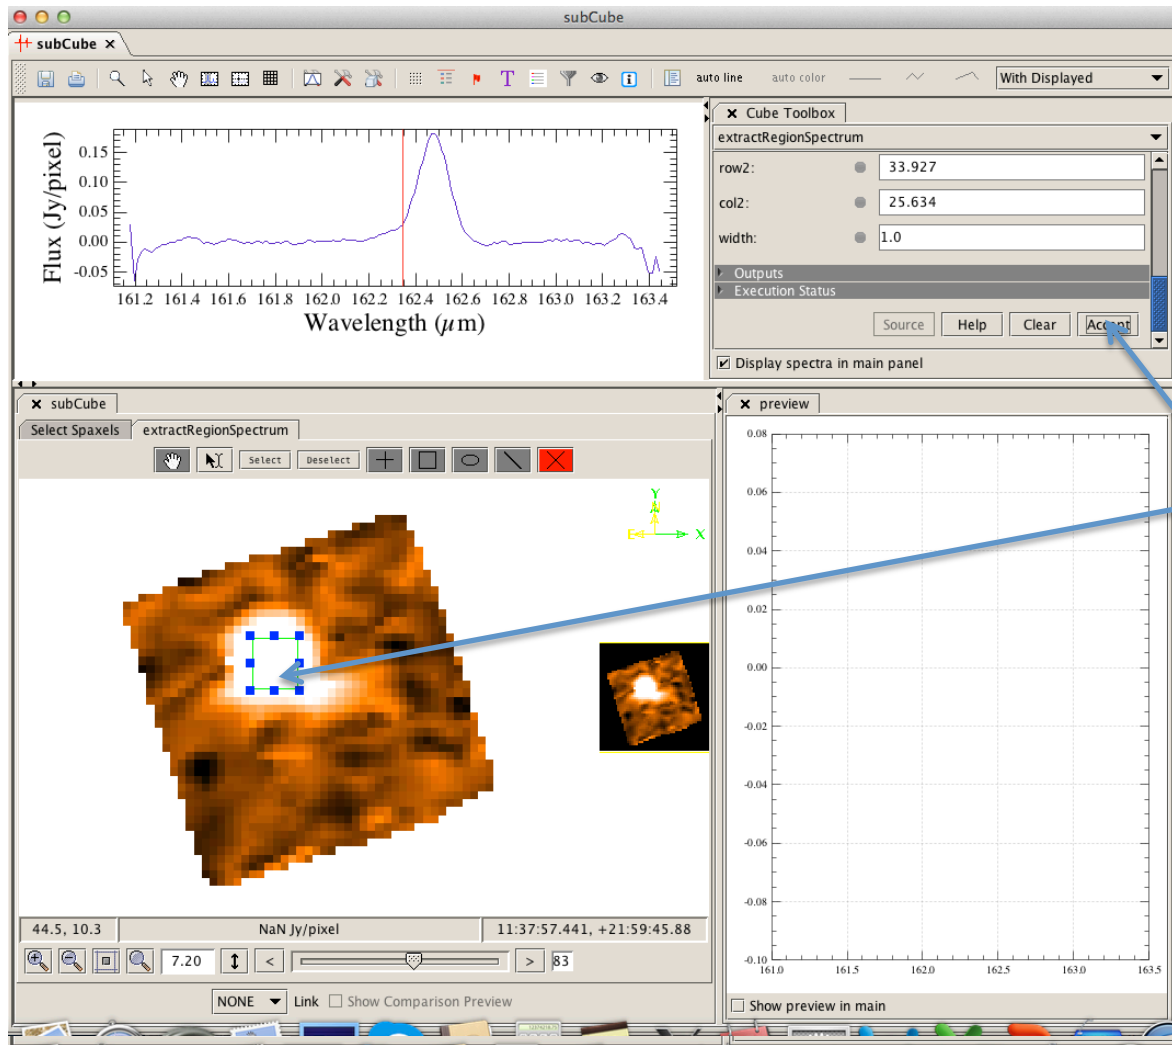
subCube

subCube ×

auto line auto color With Displayed

Flux (Jy/pixel)
0.15
0.10
0.05
0.00
-0.05
161.2 161.4 161.6 161.8 162.0 162.2 162.4 162.6 162.8 163.0 163.2 163.4
Wavelength ($\mu$m)

× Cube Toolbox
extractRegionSpectrum
row2: 33.927
col2: 25.634
width: 1.0
Outputs
Execution Status
Source Help Clear Accept
Display spectra in main panel

× subCube
Select Spaxels extractRegionSpectrum
Select Deselect

Y
E X

44.5, 10.3 NaN Jy/pixel 11:37:57.441, +21:59:45.88
7.20 < > 83
NONE Link Show Comparison Preview

× preview
0.08
0.06
0.04
0.02
0.00
-0.02
-0.04
-0.06
-0.08
-0.10
161.0 161.5 162.0 162.5 163.0 163.5
Show preview in main